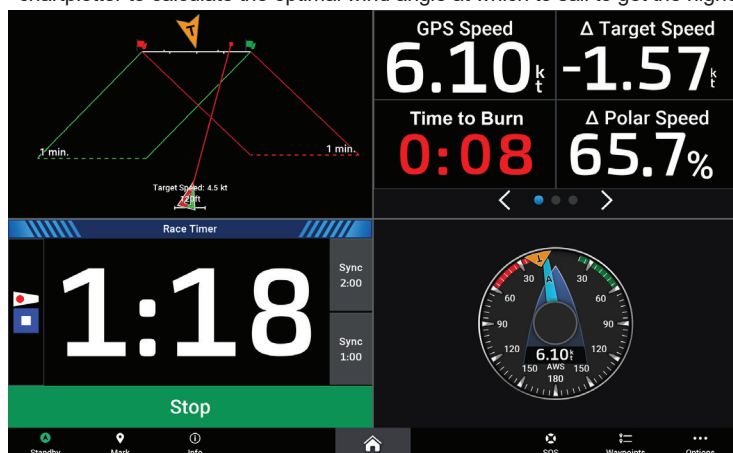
T

1 min.

1 min.

Target Speed: 4.5 kt

72 ft

GPS Speed
6.10 kt

Δ Target Speed
-1.57 kt

Time to Burn
0:08

Δ Polar Speed
65.7%

Race Timer

1:18

Sync
2:00

Sync
1:00

Stop

L

A

30

60

90

120

150

180

150

120

90

60

30

6.10 kt
AWS

Standby

Mark

Info

SOS

Waypoints

Options